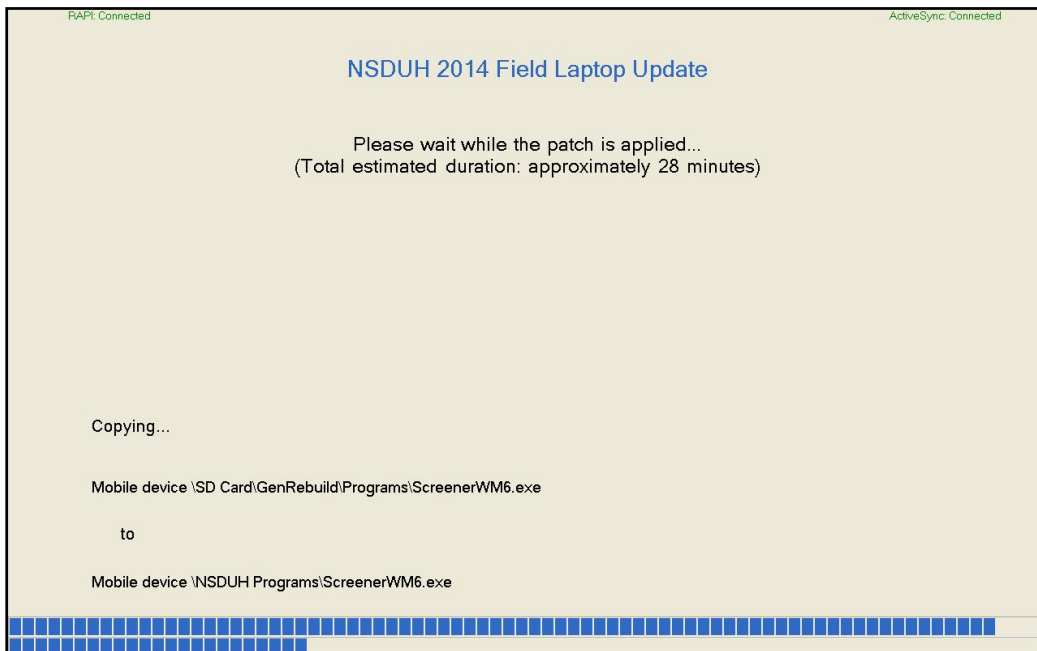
RAPI: Connected

ActiveSync: Connected

NSDUH 2014 Field Laptop Update

Please wait while the patch is applied...
(Total estimated duration: approximately 28 minutes)

Copying...

Mobile device \SD Card\GenRebuild\Programs\ScreenerWM6.exe

to

Mobile device \NSDUH Programs\ScreenerWM6.exe